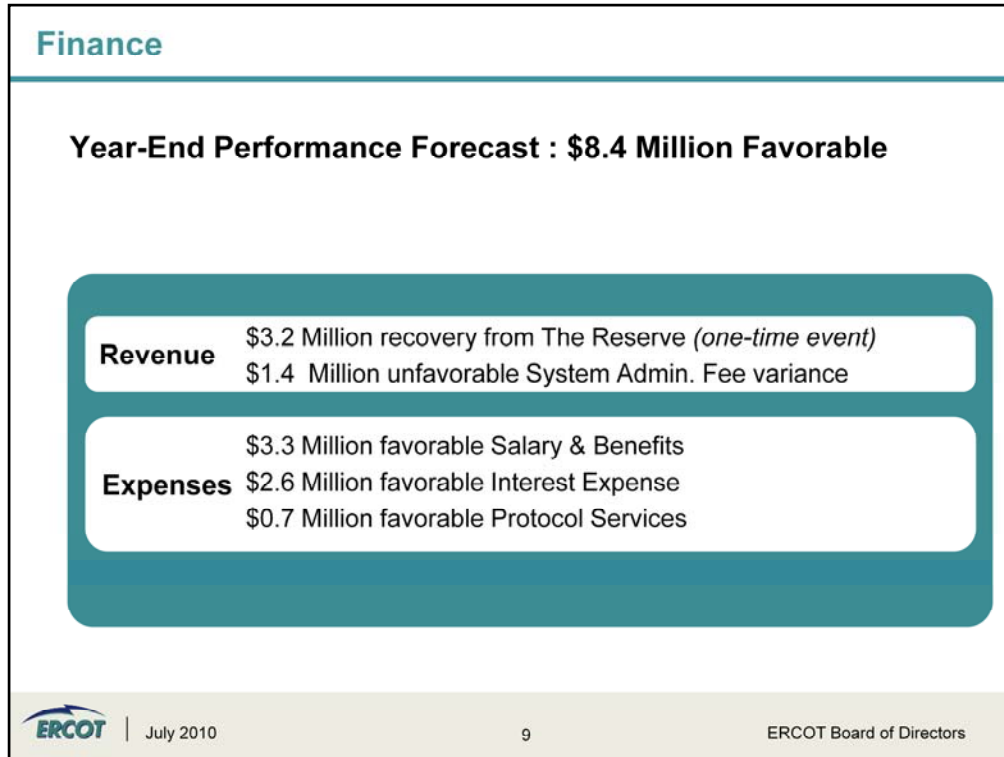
Finance

Year-End Performance Forecast : \$8.4 Million Favorable

Revenue
\$3.2 Million recovery from The Reserve *(one-time event)*
\$1.4 Million unfavorable System Admin. Fee variance

Expenses
\$3.3 Million favorable Salary & Benefits
\$2.6 Million favorable Interest Expense
\$0.7 Million favorable Protocol Services

ERCOT | July 2010 9 ERCOT Board of Directors